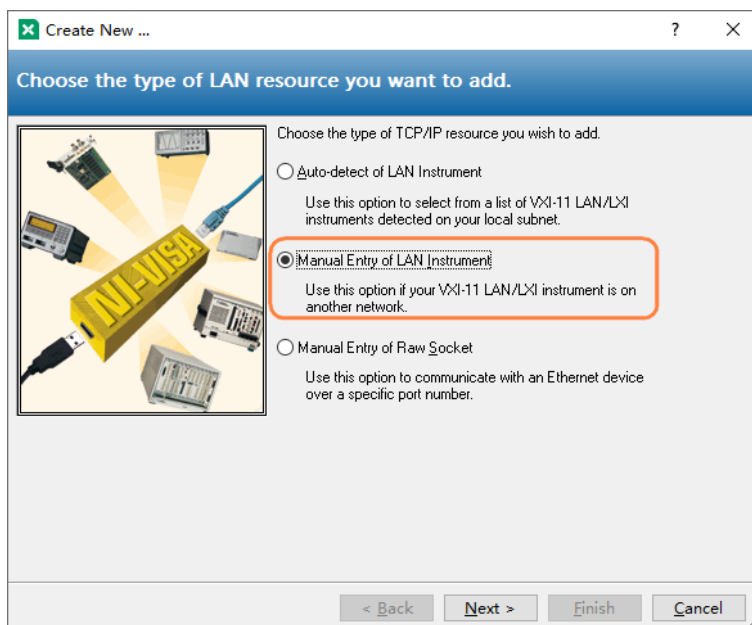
Create New ...

?

×

Choose the type of LAN resource you want to add.

NI-VISA

Choose the type of TCP/IP resource you wish to add.

Auto-detect of LAN Instrument

Use this option to select from a list of VXI-11 LAN/LXI instruments detected on your local subnet.

Manual Entry of LAN Instrument

Use this option if your VXI-11 LAN/LXI instrument is on another network.

Manual Entry of Raw Socket

Use this option to communicate with an Ethernet device over a specific port number.

< Back

Next >

Finish

Cancel